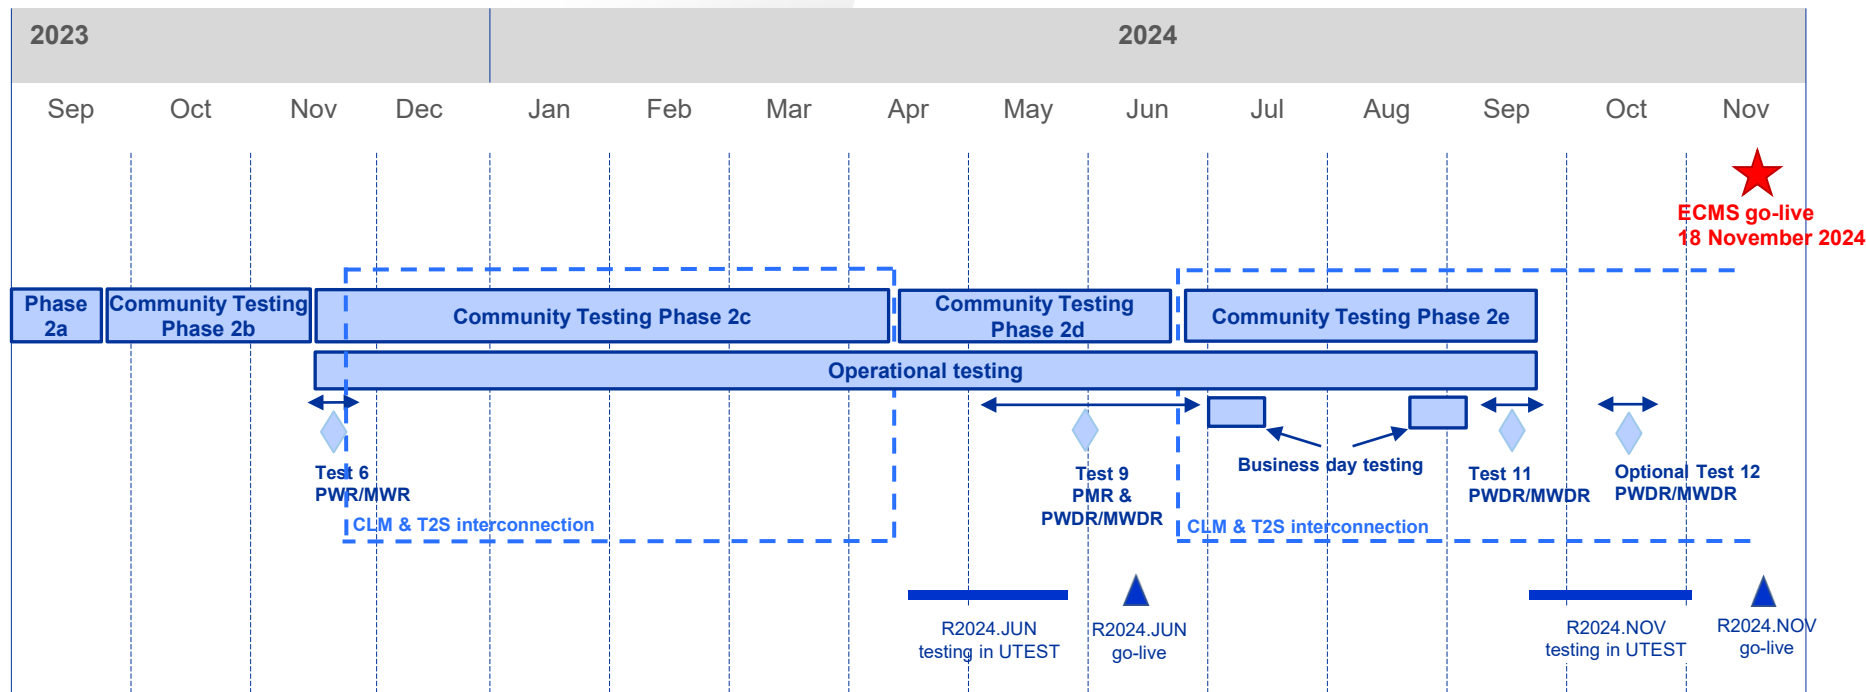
2023

2024

Sep Oct Nov Dec Jan Feb Mar Apr May Jun Jul Aug Sep Oct Nov

ECMS go-live
18 November 2024

Phase 2a

Community Testing Phase 2b

Community Testing Phase 2c

Community Testing Phase 2d

Community Testing Phase 2e

Operational testing

Test 6
PWR/MWR

CLM & T2S interconnection

Test 9
PMR &
PWDR/MWDR

Business day testing

CLM & T2S interconnection

Test 11
PWDR/MWDR

Optional Test 12
PWDR/MWDR

R2024.JUN
testing in UTEST

R2024.JUN
go-live

R2024.NOV
testing in UTEST

R2024.NOV
go-live